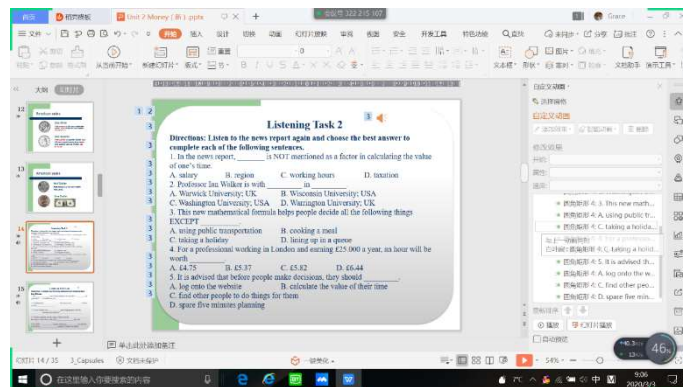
首页 稻壳模板 Unit 2 Money (新) 1.pptx

Listening Task 2

Directions: Listen to the news report again and choose the best answer to complete each of the following sentences.

1. In the news report, _______ is NOT mentioned as a factor in calculating the value of one's time.
A. salary B. region C. working hours D. taxation
2. Professor Ian Walker is with _______ in _______.
A. Warwick University; UK B. Wisconsin University; USA
C. Washington University; USA D. Warrington University; UK
3. This new mathematical formula helps people decide all the following things EXCEPT _______.
A. using public transportation B. cooking a meal
C. taking a holiday D. lining up in a queue
4. For a professional working in London and earning £25,000 a year, an hour will be worth _______.
A. £4.75 B. £5.37 C. £5.82 D. £6.44
5. It is advised that before people make decisions, they should _______.
A. log onto the website B. calculate the value of their time
C. find other people to do things for them
D. spare five minutes planning

幻灯片 14 / 35

在这里输入你要搜索的内容

9:06
2020/3/3